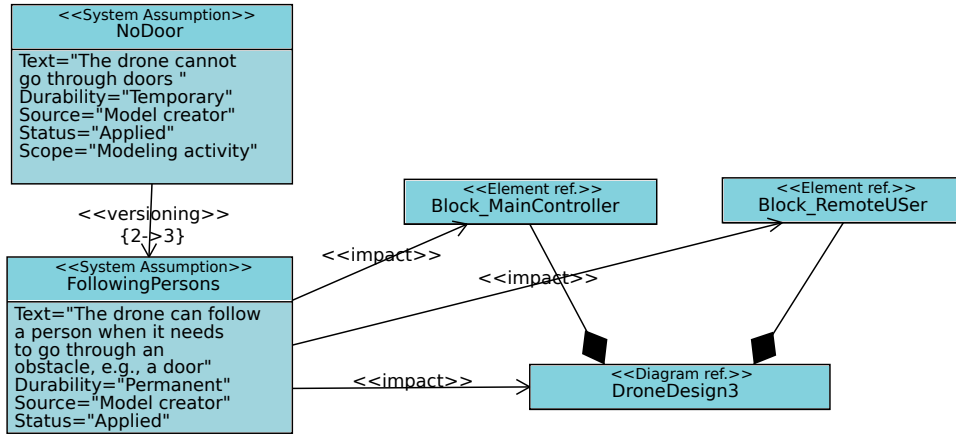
<<System Assumption>>
NoDoor

Text="The drone cannot go through doors "
Durability="Temporary"
Source="Model creator"
Status="Applied"
Scope="Modeling activity"

<<versioning>>
{2->3}

<<System Assumption>>
FollowingPersons

Text="The drone can follow a person when it needs to go through an obstacle, e.g., a door"
Durability="Permanent"
Source="Model creator"
Status="Applied"

<<impact>>

<<impact>>

<<impact>>

<<Element ref.>>
Block_MainController

<<Element ref.>>
Block_RemoteUSer

<<Diagram ref.>>
DroneDesign3